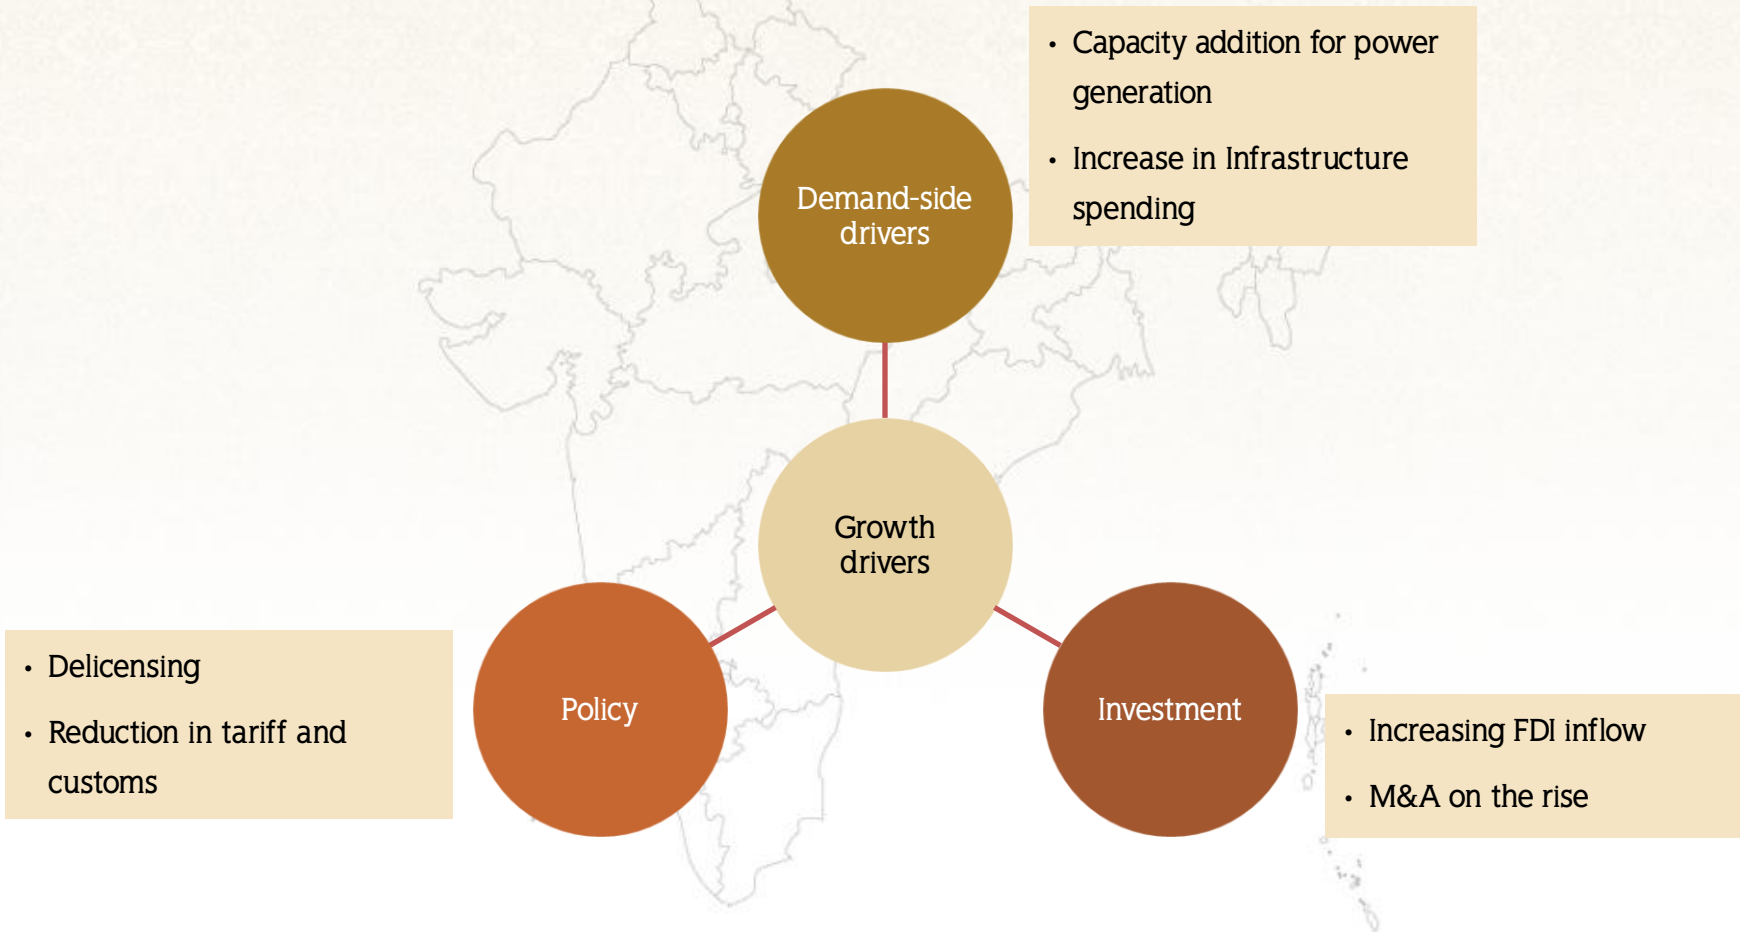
Demand-side drivers

- Capacity addition for power generation
- Increase in Infrastructure spending

Growth drivers

Policy

- Delicensing
- Reduction in tariff and customs

Investment

- Increasing FDI inflow
- M&A on the rise